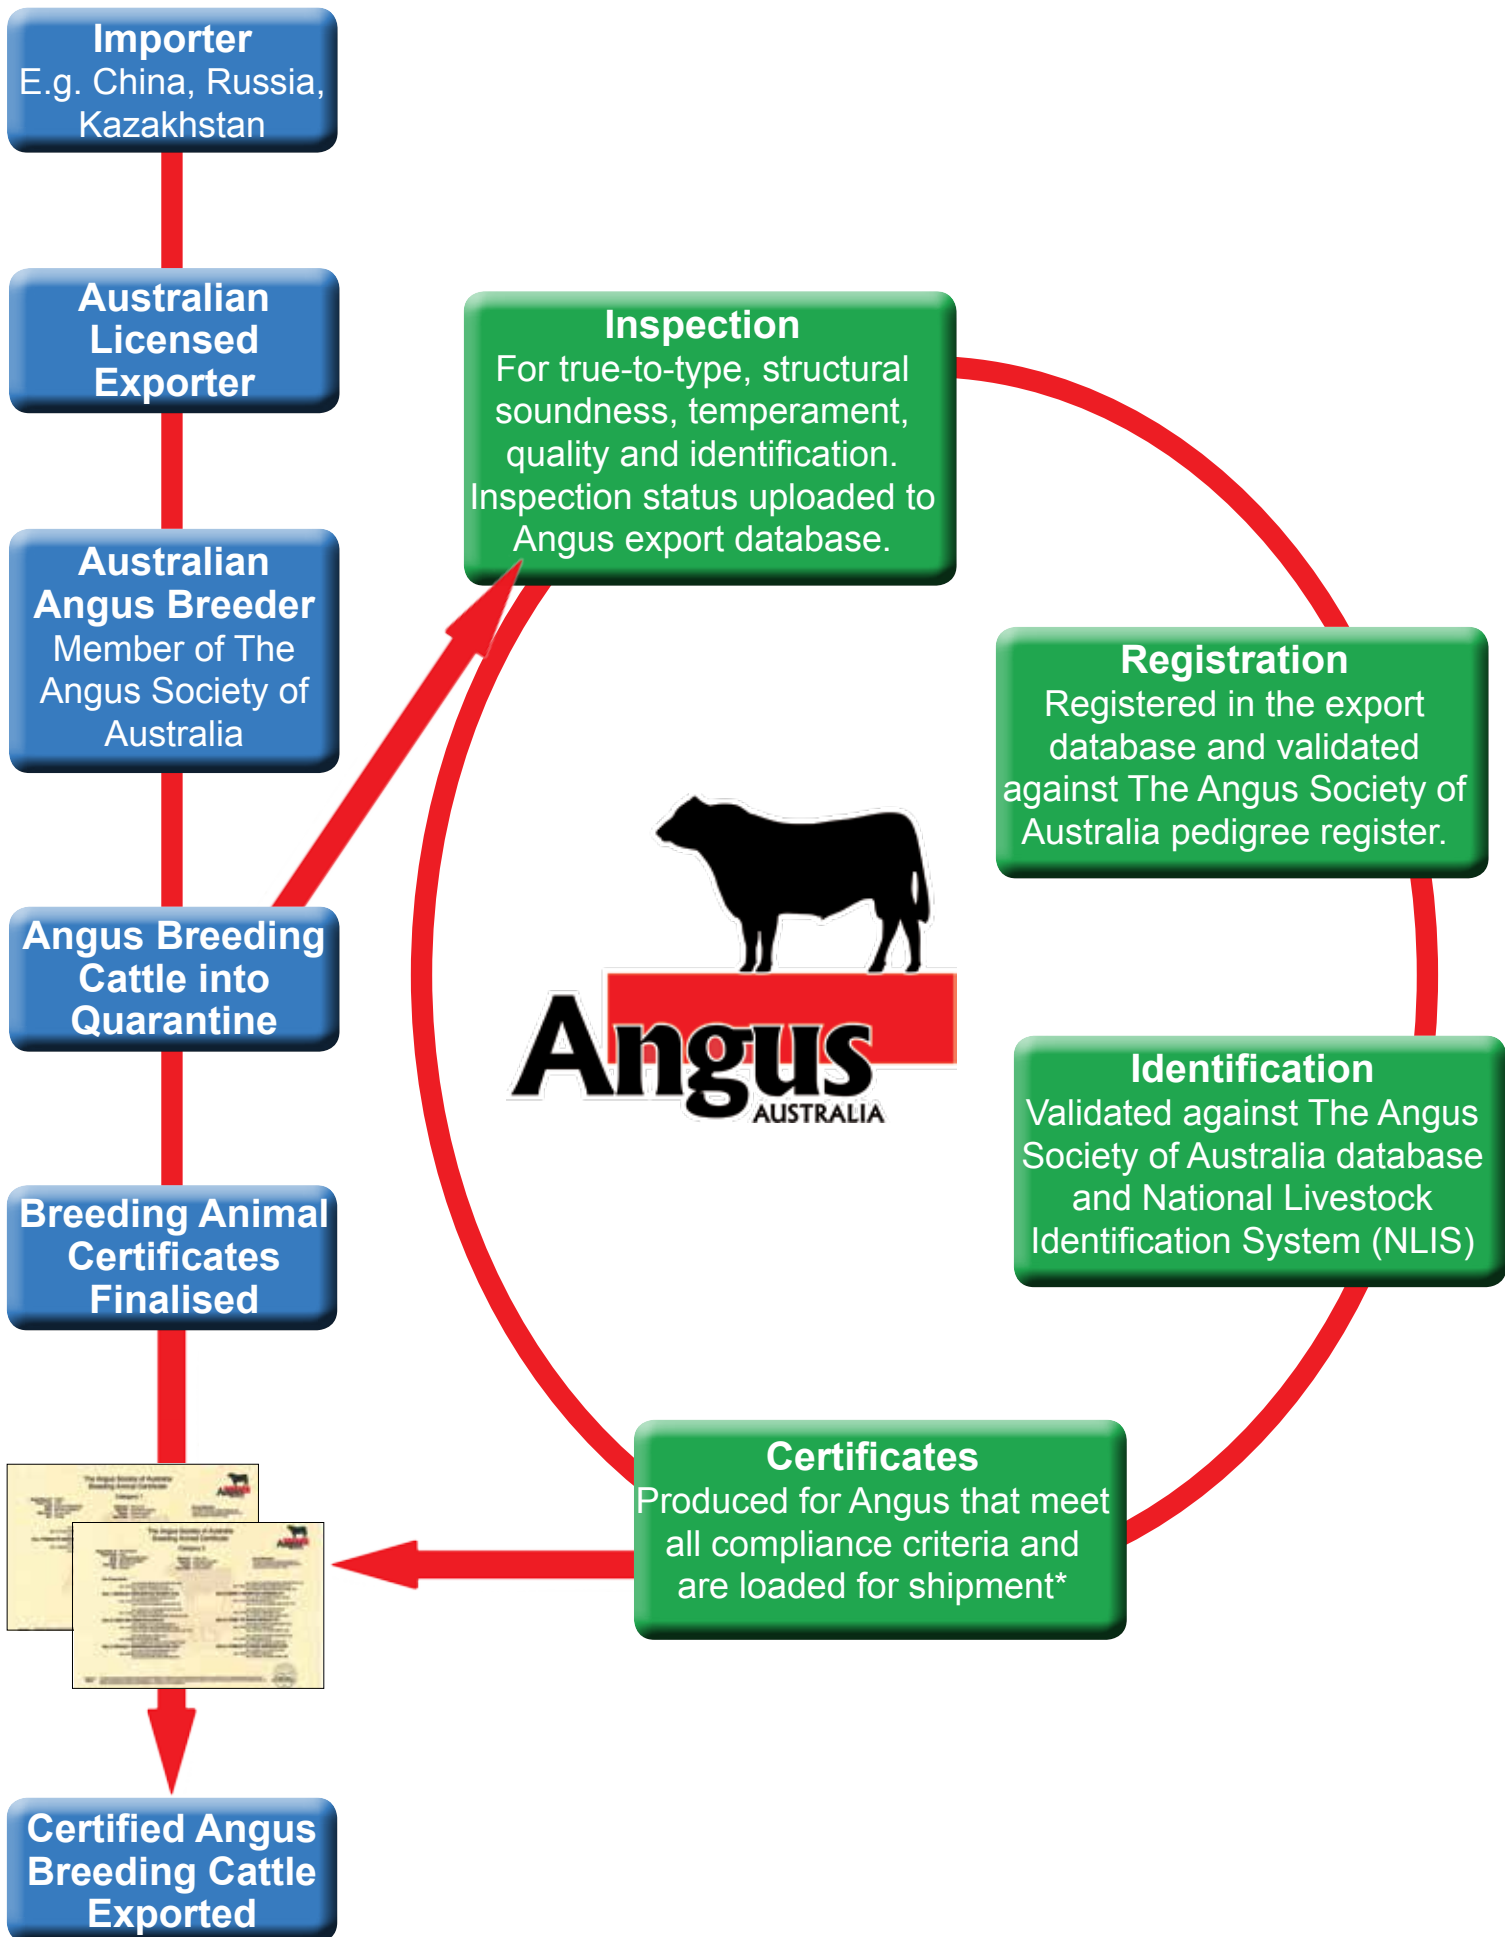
Importer
E.g. China, Russia, Kazakhstan

Australian Licensed Exporter

Australian Angus Breeder
Member of The Angus Society of Australia

Angus Breeding Cattle into Quarantine

Breeding Animal Certificates Finalised

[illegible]

Certified Angus Breeding Cattle Exported

Inspection
For true-to-type, structural soundness, temperament, quality and identification. Inspection status uploaded to Angus export database.

Registration
Registered in the export database and validated against The Angus Society of Australia pedigree register.

Angus
AUSTRALIA

Identification
Validated against The Angus Society of Australia database and National Livestock Identification System (NLIS)

Certificates
Produced for Angus that meet all compliance criteria and are loaded for shipment*